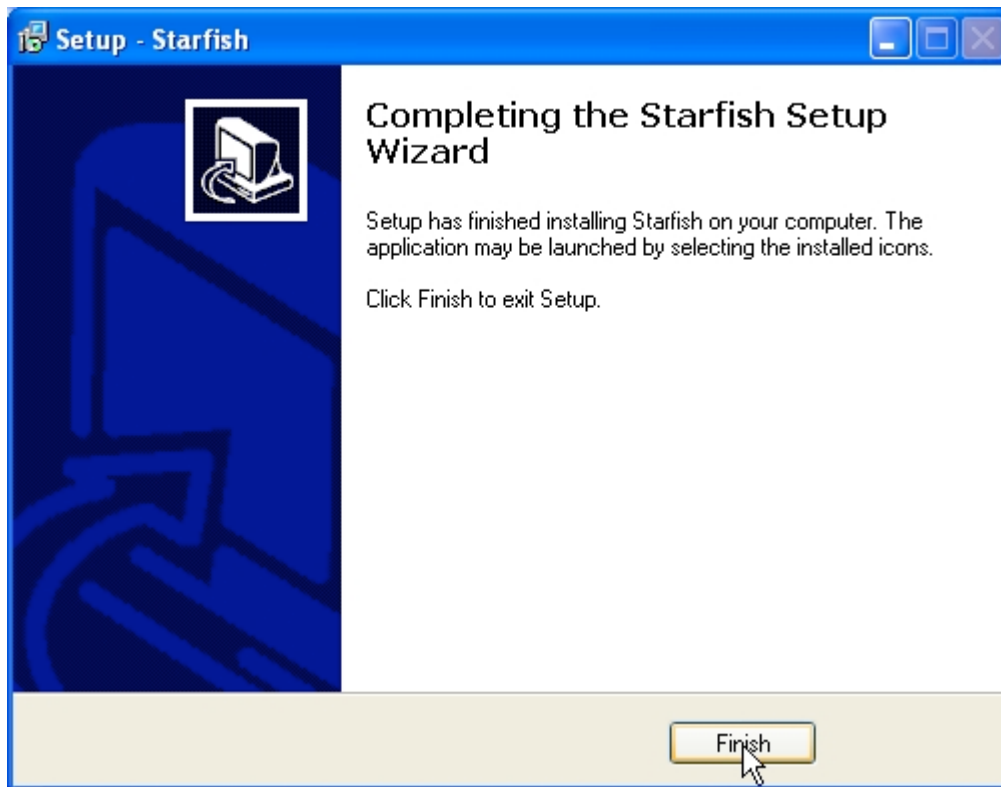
Setup - Starfish

Completing the Starfish Setup Wizard

Setup has finished installing Starfish on your computer. The application may be launched by selecting the installed icons.

Click Finish to exit Setup.

Finish